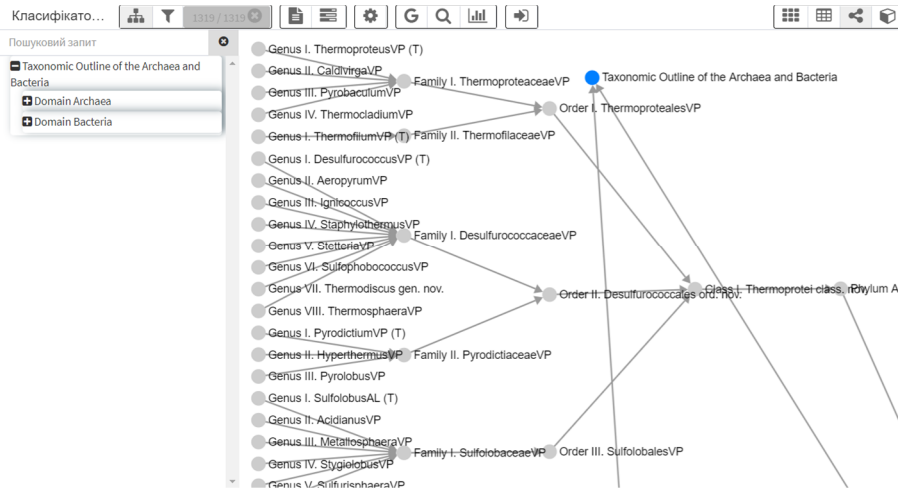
Класифікато...

1319 / 1319

G

Пошуковий запит

Taxonomic Outline of the Archaea and Bacteria

Domain Archaea

Domain Bacteria

Genus I. ThermoproteusVP (T)

Genus II. CaldivirgaVP

Genus III. PyrobaculumVP

Genus IV. ThermocladiumVP

Genus I. ThermofilumVP (T)

Family I. ThermoproteaceaeVP

Family II. ThermofilaceaeVP

Order I. ThermoprotealesVP

Taxonomic Outline of the Archaea and Bacteria

Genus I. DesulfurococcusVP (T)

Genus II. AeropyrumVP

Genus III. IgnicoccusVP

Genus IV. StaphylothermusVP

Genus V. StetteriaVP

Genus VI. SulfophobococcusVP

Genus VII. Thermodiscus gen. nov.

Genus VIII. ThermosphaeraVP

Family I. DesulfurococcaceaeVP

Order II. Desulfurococcales ord. nov.

Class I. Thermoprotei class. nov.

Phylum A

Genus I. PyrodictiumVP (T)

Genus II. HyperthermusVP

Genus III. PyrolobusVP

Family II. PyrodictiaceaeVP

Genus I. SulfolobusAL (T)

Genus II. AcidianusVP

Genus III. MetallosphaeraVP

Genus IV. StygiolobusVP

Genus V. SulfurisphaeraVP

Family I. SulfolobaceaeVP

Order III. SulfolobalesVP